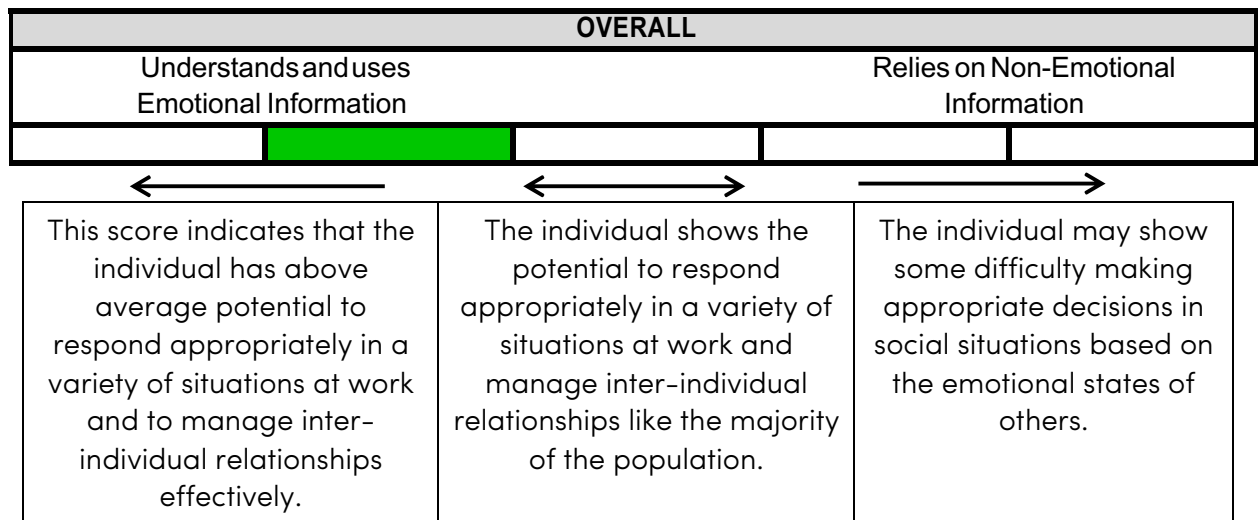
OVERALL

Understandsanduses Emotional Information

Relies on Non-Emotional Information

This score indicates that the individual has above average potential to respond appropriately in a variety of situations at work and to manage inter-individual relationships effectively.

The individual shows the potential to respond appropriately in a variety of situations at work and manage inter-individual relationships like the majority of the population.

The individual may show some difficulty making appropriate decisions in social situations based on the emotional states of others.